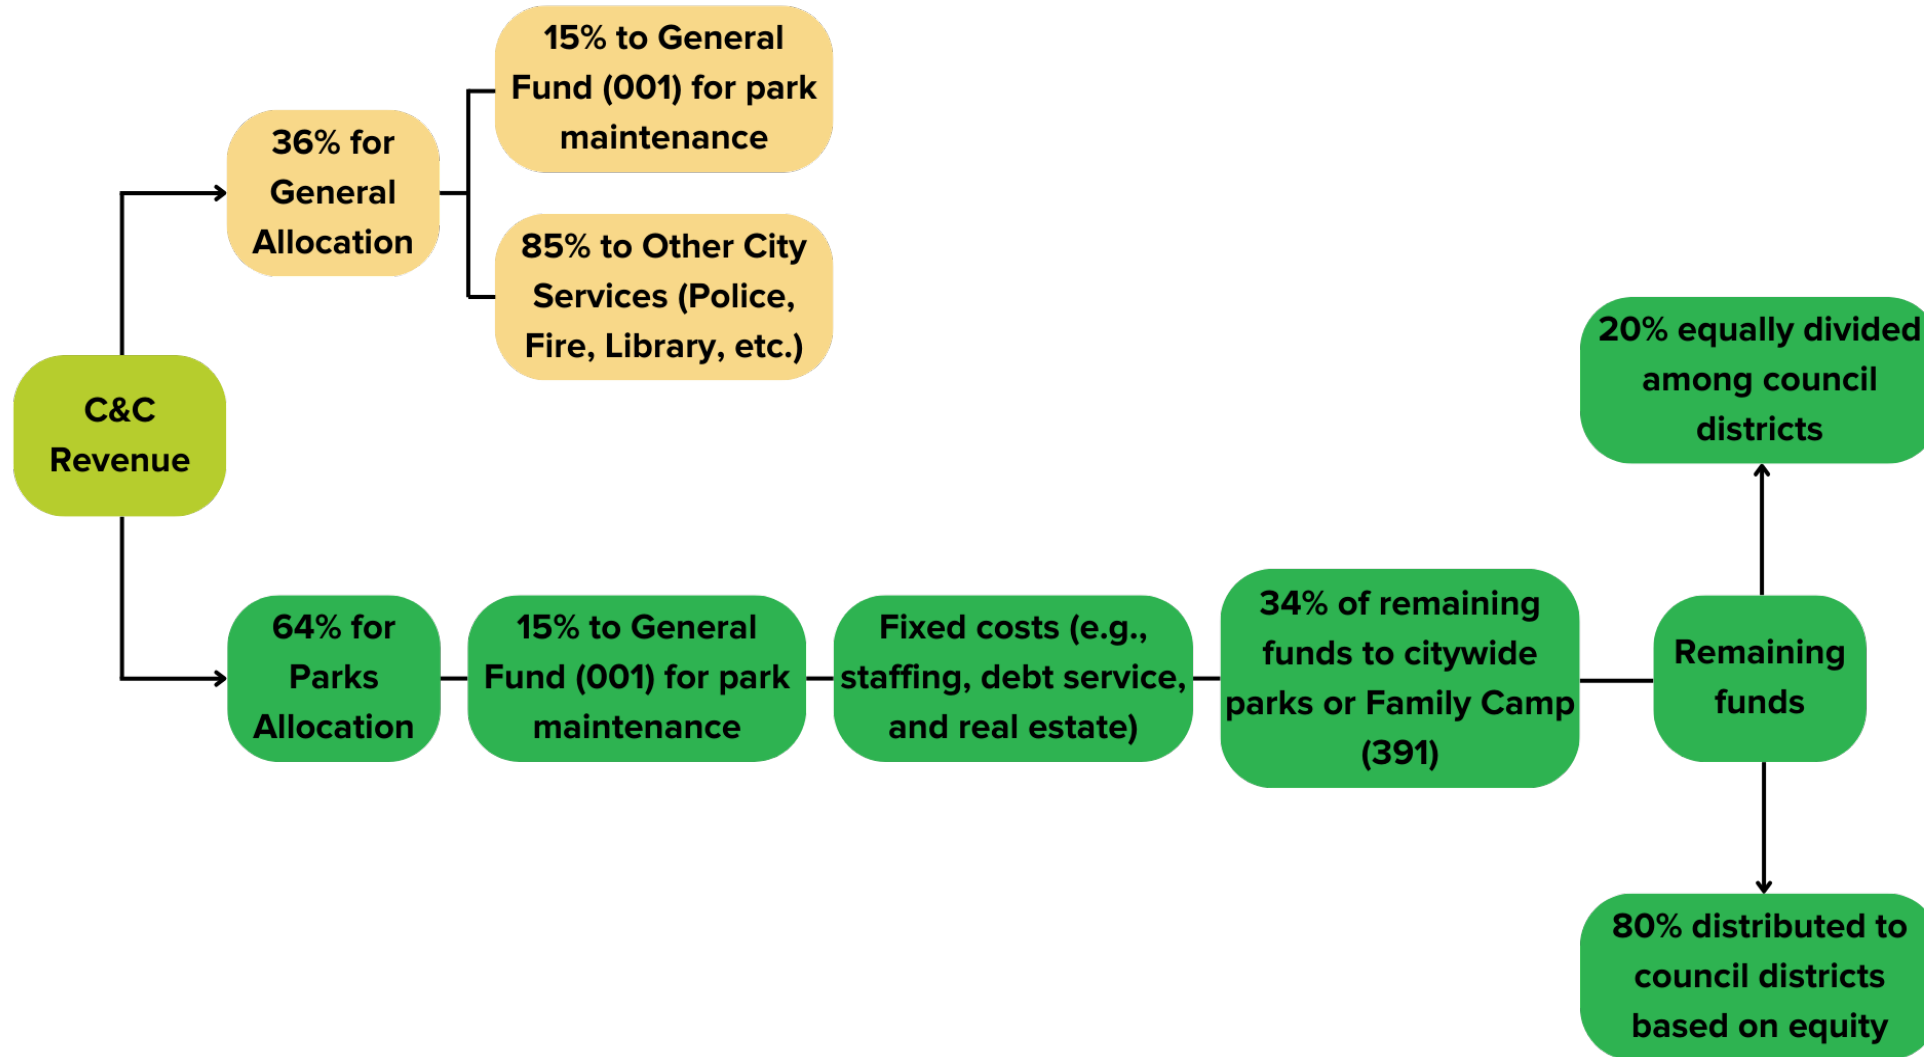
C&C Revenue

36% for General Allocation

15% to General Fund (001) for park maintenance

85% to Other City Services (Police, Fire, Library, etc.)

64% for Parks Allocation

15% to General Fund (001) for park maintenance

Fixed costs (e.g., staffing, debt service, and real estate)

34% of remaining funds to citywide parks or Family Camp (391)

Remaining funds

20% equally divided among council districts

80% distributed to council districts based on equity